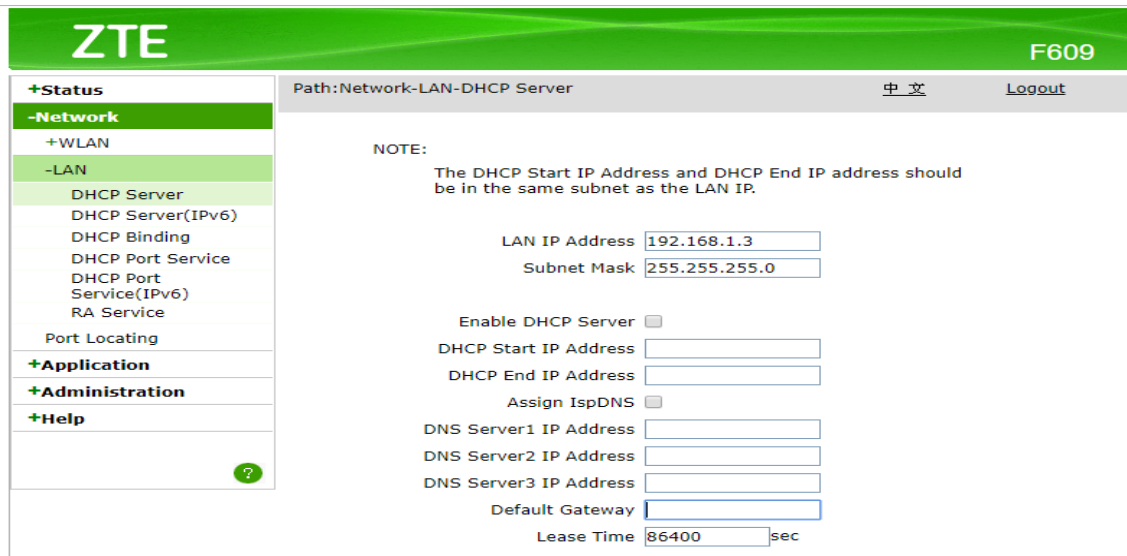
ZTE

F609

+Status
-Network
+WLAN
-LAN
DHCP Server
DHCP Server(IPv6)
DHCP Binding
DHCP Port Service
DHCP Port Service(IPv6)
RA Service
Port Locating
+Application
+Administration
+Help

?

Path:Network-LAN-DHCP Server

中 文

Logout

NOTE:

The DHCP Start IP Address and DHCP End IP address should be in the same subnet as the LAN IP.

LAN IP Address 192.168.1.3
Subnet Mask 255.255.255.0

Enable DHCP Server
DHCP Start IP Address
DHCP End IP Address
Assign IspDNS
DNS Server1 IP Address
DNS Server2 IP Address
DNS Server3 IP Address
Default Gateway
Lease Time 86400 sec